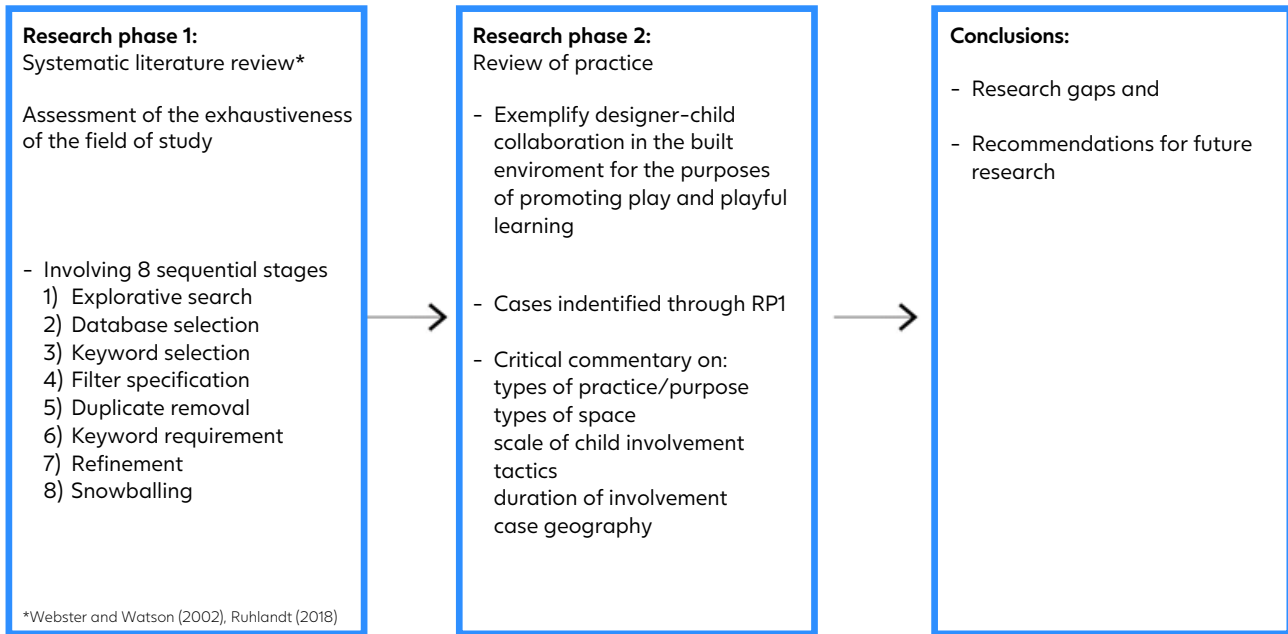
**Research phase 1:**
Systematic literature review*

Assessment of the exhaustiveness of the field of study

- Involving 8 sequential stages
1) Explorative search
2) Database selection
3) Keyword selection
4) Filter specification
5) Duplicate removal
6) Keyword requirement
7) Refinement
8) Snowballing

*Webster and Watson (2002), Ruhlandt (2018)

**Research phase 2:**
Review of practice

- Exemplify designer-child collaboration in the built enviroment for the purposes of promoting play and playful learning

- Cases indentified through RP1

- Critical commentary on:
types of practice/purpose
types of space
scale of child involvement
tactics
duration of involvement
case geography

**Conclusions:**

- Research gaps and

- Recommendations for future research